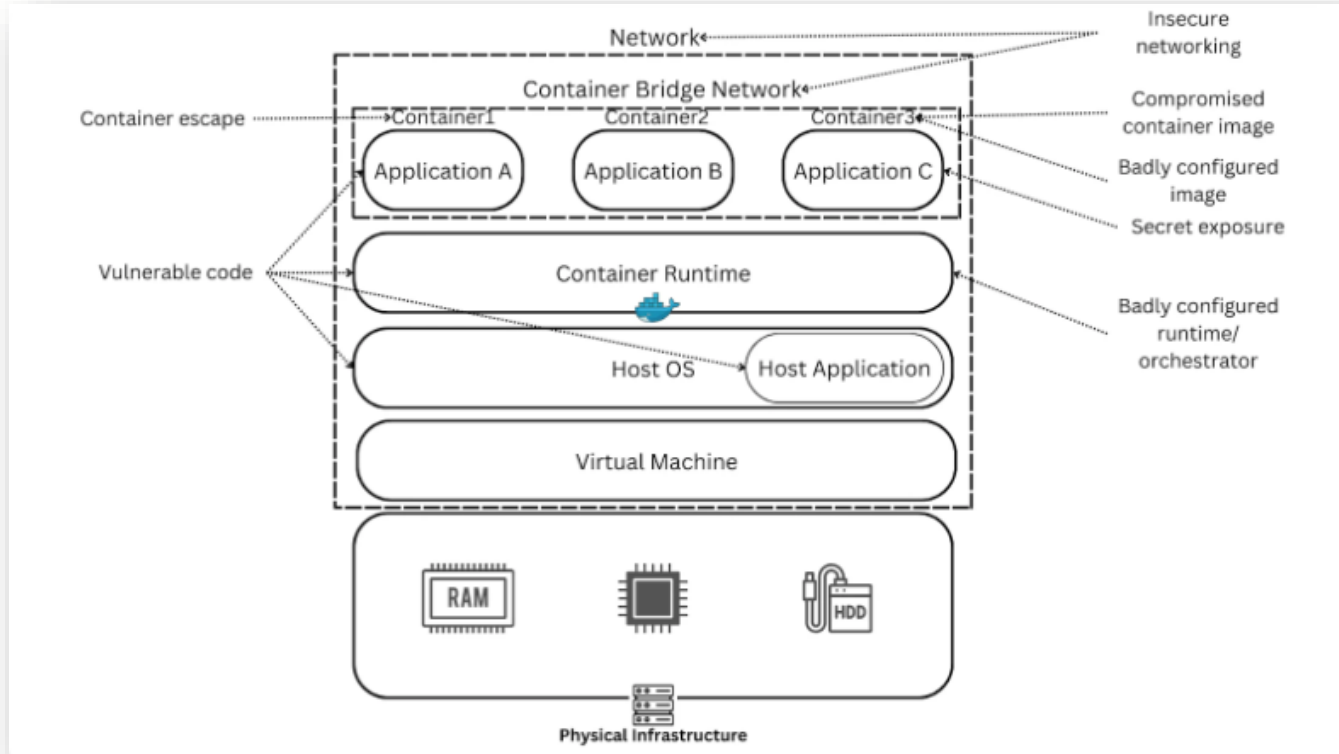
Network

Insecure networking

Container Bridge Network

Container escape

Container1

Container2

Container3

Compromised container image

Application A

Application B

Application C

Badly configured image

Secret exposure

Vulnerable code

Container Runtime

Badly configured runtime/ orchestrator

Host OS

Host Application

Virtual Machine

RAM

HDD

Physical Infrastructure